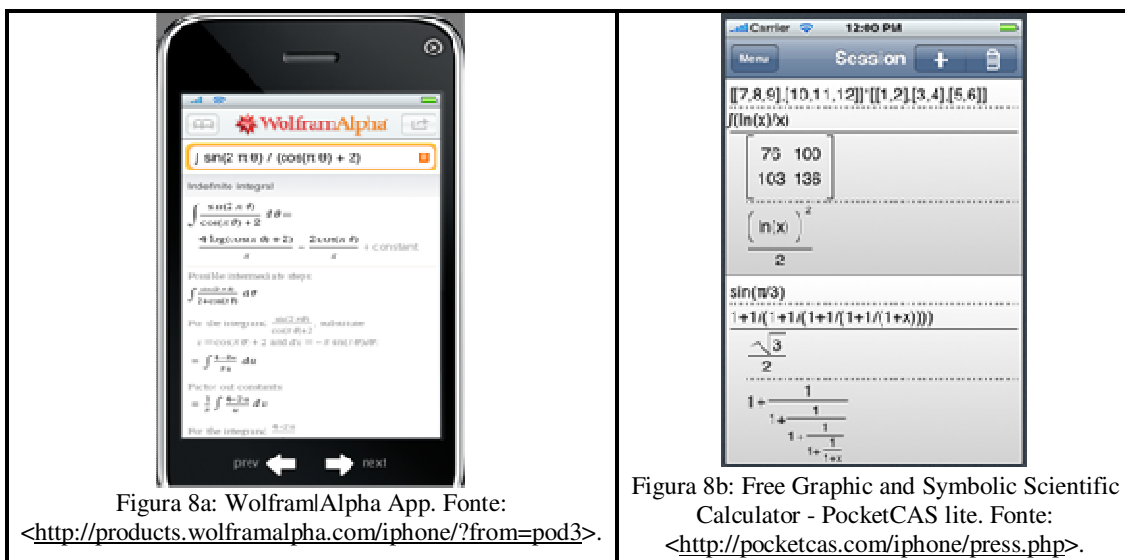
WolframAlpha

∫ sin(2 π θ) / (cos(π θ) + 2)

Indefinite integral

$\int \frac{\sin(2\pi\theta)}{\cos(\pi\theta)+2}\,d\theta =$

$\frac{4\log(\cos(\pi\theta)+2)}{\pi} - \frac{2\cos(\pi\theta)}{\pi}$ + constant

Possible intermediate steps:

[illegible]

prev next

Figura 8a: Wolfram|Alpha App. Fonte: <http://products.wolframalpha.com/iphone/?from=pod3>.

Carrier 12:00 PM

Menu Session +

[[7,8,9],[10,11,12]]*[[1,2],[3,4],[5,6]]

∫(ln(x)/x)

| 76 | 100 |
|---|---|
| 103 | 136 |

$\frac{(\ln(x))^2}{2}$

sin(π/3)

1+1/(1+1/(1+1/(1+1/(1+x))))

$\frac{\sqrt{3}}{2}$

$1+\frac{1}{1+\frac{1}{1+\frac{1}{1+\frac{1}{1+x}}}}$

Figura 8b: Free Graphic and Symbolic Scientific Calculator - PocketCAS lite. Fonte: <http://pocketcas.com/iphone/press.php>.